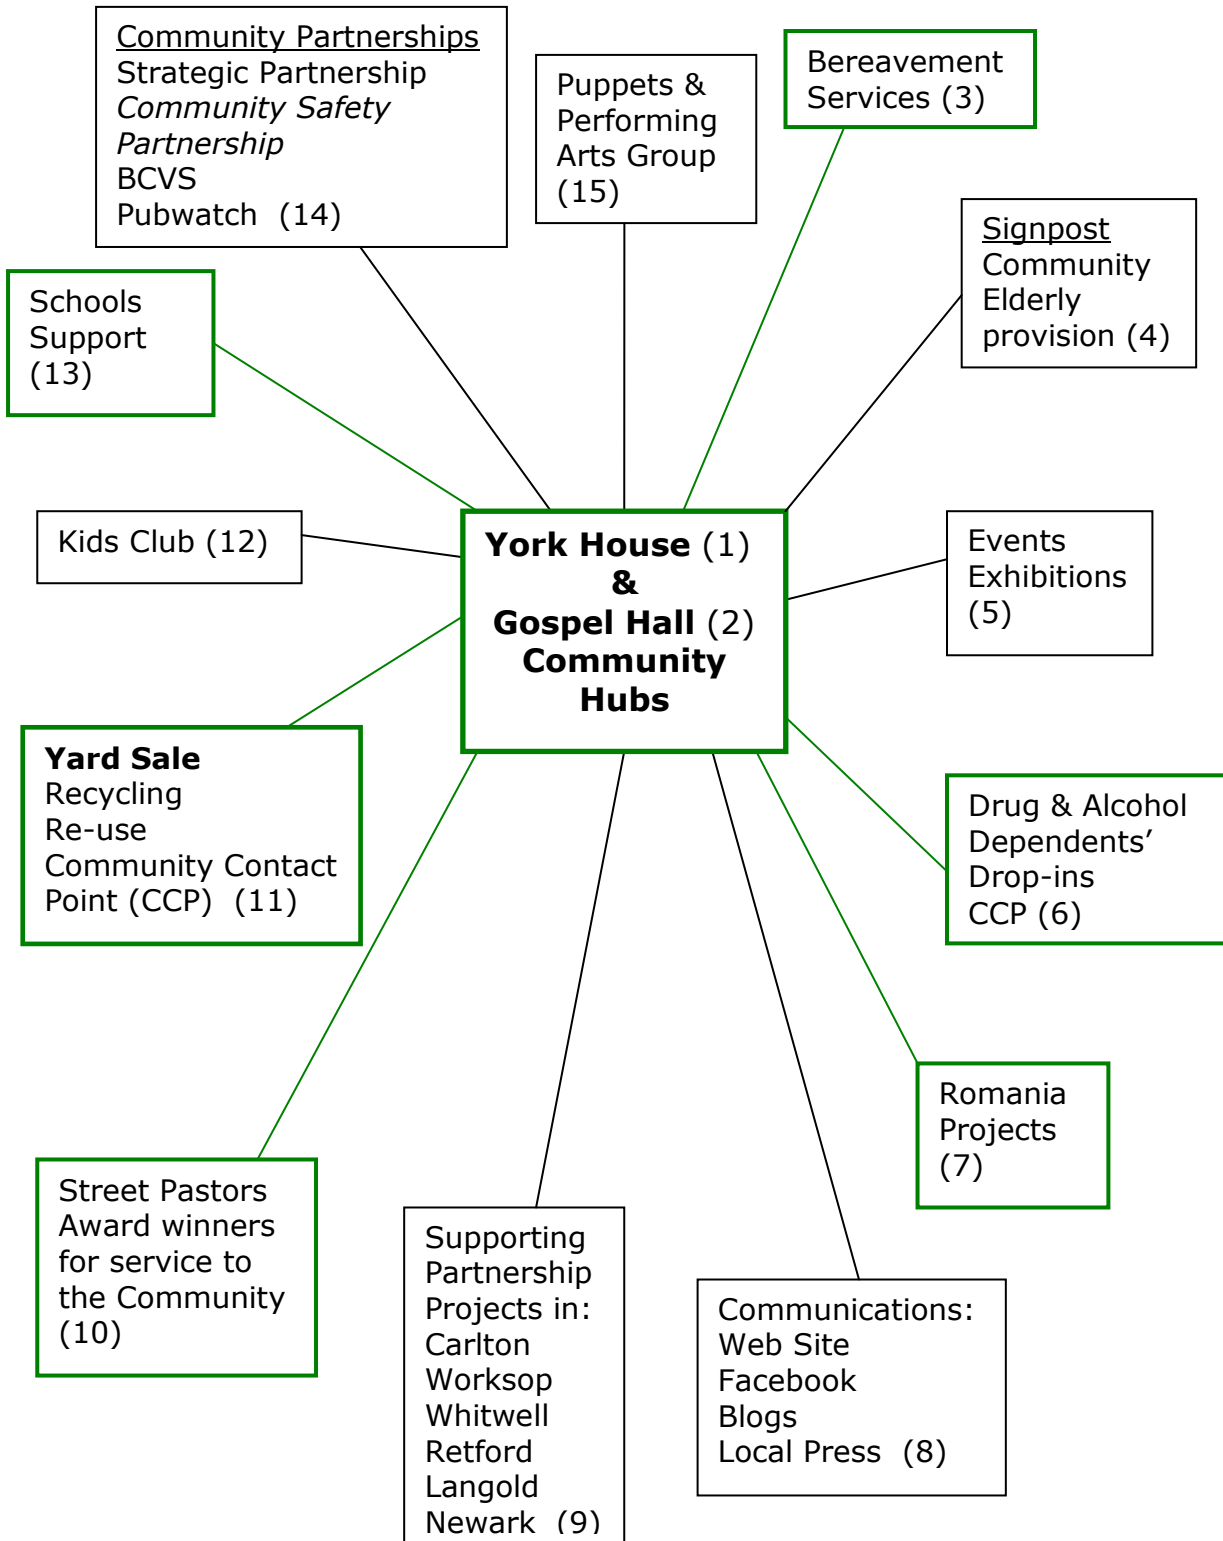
Community Partnerships
Strategic Partnership
*Community Safety Partnership*
BCVS
Pubwatch (14)

Puppets & Performing Arts Group (15)

Bereavement Services (3)

Signpost
Community
Elderly provision (4)

Schools Support (13)

Kids Club (12)

**York House** (1)
**&**
**Gospel Hall** (2)
**Community Hubs**

Events
Exhibitions
(5)

**Yard Sale**
Recycling
Re-use
Community Contact Point (CCP) (11)

Drug & Alcohol Dependents'
Drop-ins
CCP (6)

Romania Projects (7)

Street Pastors
Award winners for service to the Community (10)

Supporting Partnership Projects in:
Carlton
Worksop
Whitwell
Retford
Langold
Newark (9)

Communications:
Web Site
Facebook
Blogs
Local Press (8)